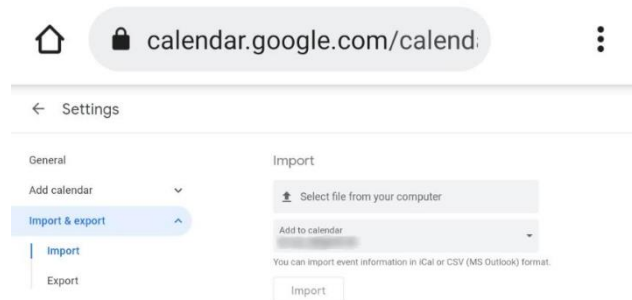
calendar.google.com/calend

← Settings

General

Add calendar

Import & export

Import

Export

Import

Select file from your computer

Add to calendar

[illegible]

You can import event information in iCal or CSV (MS Outlook) format.

Import